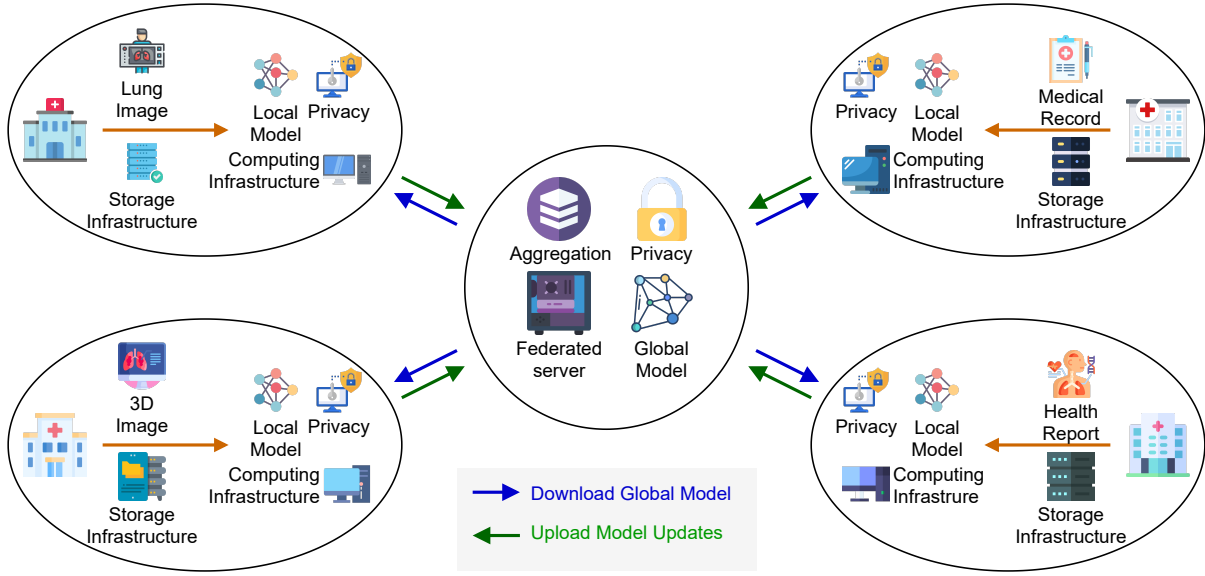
Lung Image

Local Model

Privacy

Computing Infrastructure

Storage Infrastructure

Privacy

Local Model

Medical Record

Computing Infrastructure

Storage Infrastructure

Aggregation

Privacy

Federated server

Global Model

3D Image

Local Model

Privacy

Computing Infrastructure

Storage Infrastructure

Privacy

Local Model

Health Report

Computing Infrastrure

Storage Infrastructure

Download Global Model

Upload Model Updates